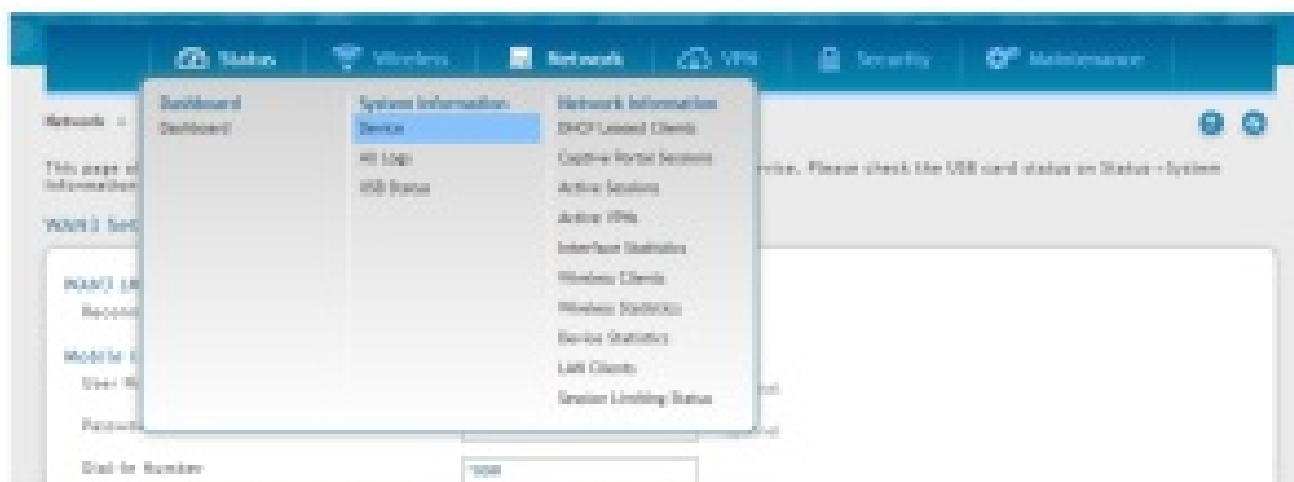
Status Wireless Network VPN Security Maintenance

Dashboard
Dashboard

System Information
Device
All Logs
USB Status

Network Information
DHCP Leased Clients
Captive Portal Sessions
Active Sessions
Active VPNs
Interface Statistics
Wireless Clients
Wireless Statistics
Device Statistics
LAN Clients
Session Limiting Status

Network »

This page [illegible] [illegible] device. Please check the USB card status on Status » System Information

WAN3 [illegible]

WAN3 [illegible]
Reconn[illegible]

Mobile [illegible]
User N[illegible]
Passw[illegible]
Dial-In Number
*99#